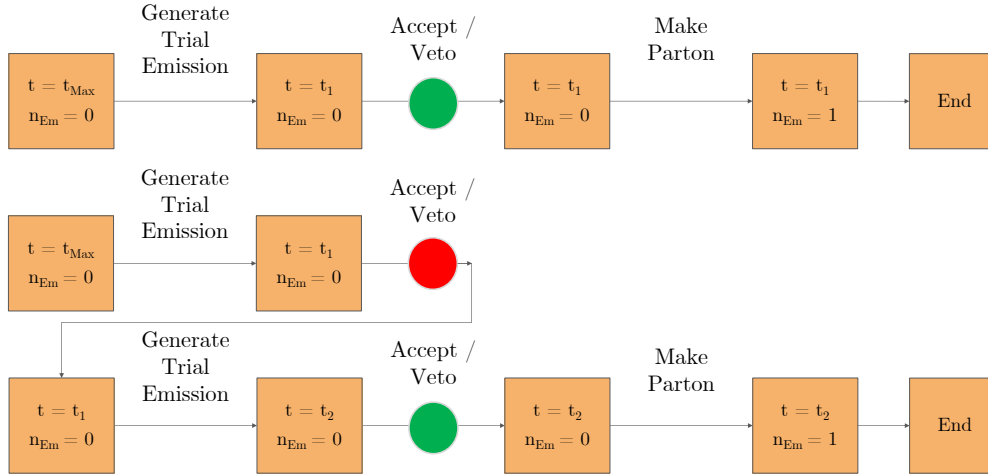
$t = t_{Max}$
$n_{Em} = 0$

Generate Trial Emission

$t = t_1$
$n_{Em} = 0$

Accept / Veto

$t = t_1$
$n_{Em} = 0$

Make Parton

$t = t_1$
$n_{Em} = 1$

End

$t = t_{Max}$
$n_{Em} = 0$

Generate Trial Emission

$t = t_1$
$n_{Em} = 0$

Accept / Veto

$t = t_1$
$n_{Em} = 0$

Generate Trial Emission

$t = t_2$
$n_{Em} = 0$

Accept / Veto

$t = t_2$
$n_{Em} = 0$

Make Parton

$t = t_2$
$n_{Em} = 1$

End